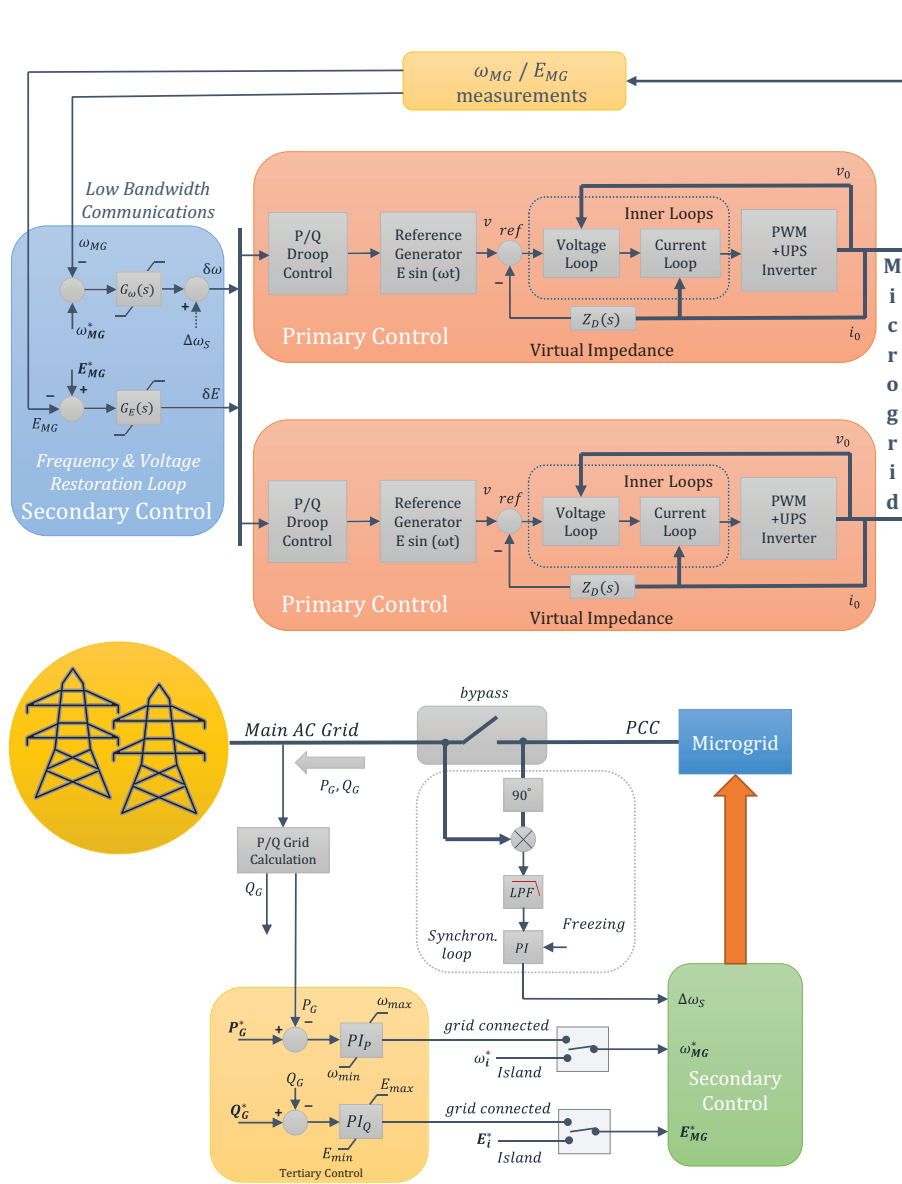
$\omega_{MG}$ / $E_{MG}$ measurements

Low Bandwidth Communications

$\omega_{MG}$
−
$G_\omega(s)$
$\delta\omega$
+
+
$\omega^*_{MG}$
$\Delta\omega_S$

$E^*_{MG}$
+
−
$E_{MG}$
$G_E(s)$
$\delta E$

Frequency & Voltage Restoration Loop
Secondary Control

P/Q Droop Control
Reference Generator E sin (ωt)
$v$
$ref$
−
Inner Loops
Voltage Loop
Current Loop
PWM +UPS Inverter
$v_0$
$i_0$
$Z_D(s)$
Primary Control
Virtual Impedance

P/Q Droop Control
Reference Generator E sin (ωt)
$v$
$ref$
−
Inner Loops
Voltage Loop
Current Loop
PWM +UPS Inverter
$v_0$
$i_0$
$Z_D(s)$
Primary Control
Virtual Impedance

M i c r o g r i d

bypass
Main AC Grid
PCC
Microgrid
$P_G, Q_G$
90°
P/Q Grid Calculation
$Q_G$
LPF
Freezing
Synchron. loop
PI
$\Delta\omega_S$

$P_G$
$\omega_{max}$
$P^*_G$
+
−
$PI_P$
$\omega_{min}$
grid connected
$\omega^*_i$
Island
$\omega^*_{MG}$
Secondary Control
$Q_G$
$E_{max}$
$Q^*_G$
+
−
$PI_Q$
$E_{min}$
grid connected
$E^*_i$
Island
$E^*_{MG}$
Tertiary Control